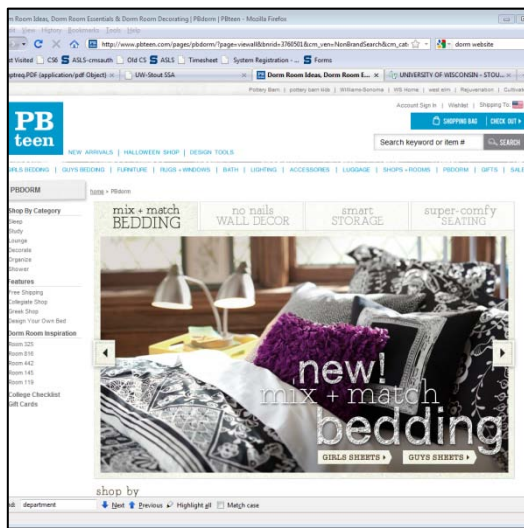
m Room Ideas, Dorm Room Essentials & Dorm Room Decorating | PBdorm | PBteen - Mozilla Firefox

it View History Bookmarks Tools Help

http://www.pbteen.com/pages/pbdorm/?page=viewall&bnrid=3760501&cm_ven=NonBrandSearch&cm_cat

dorm website

st Visited | CSE | ASLS-cmsauth | Old CS | ASLS | Timesheet | System Registration - ... | Forms

ptreq.PDF (application/pdf Object) | UW-Stout SSA | Dorm Room Ideas, Dorm Room E... | UNIVERSITY OF WISCONSIN - STOU...

Pottery Barn | pottery barn kids | Williams-Sonoma | WS Home | west elm | Rejuvenation | Cultiva

Account Sign In | Wishlist | Shipping To

SHOPPING BAG | CHECK OUT

PB teen

NEW ARRIVALS | HALLOWEEN SHOP | DESIGN TOOLS

Search keyword or item #

SEARCH

IRLS BEDDING | GUYS BEDDING | FURNITURE | RUGS + WINDOWS | BATH | LIGHTING | ACCESSORIES | LUGGAGE | SHOPS + ROOMS | PBDORM | GIFTS | SALE

PBDORM

Home > PBdorm

Shop By Category
Sleep
Study
Lounge
Decorate
Organize
Shower

Features
Free Shipping
Collegiate Shop
Greek Shop
Design Your Own Bed

Dorm Room Inspiration
Room 325
Room 816
Room 442
Room 145
Room 119

College Checklist
Gift Cards

mix + match BEDDING

no nails WALL DECOR

smart STORAGE

super-comfy SEATING

new! mix + match bedding

GIRLS SHEETS ›

GUYS SHEETS ›

shop by

department

Next | Previous | Highlight all | Match case